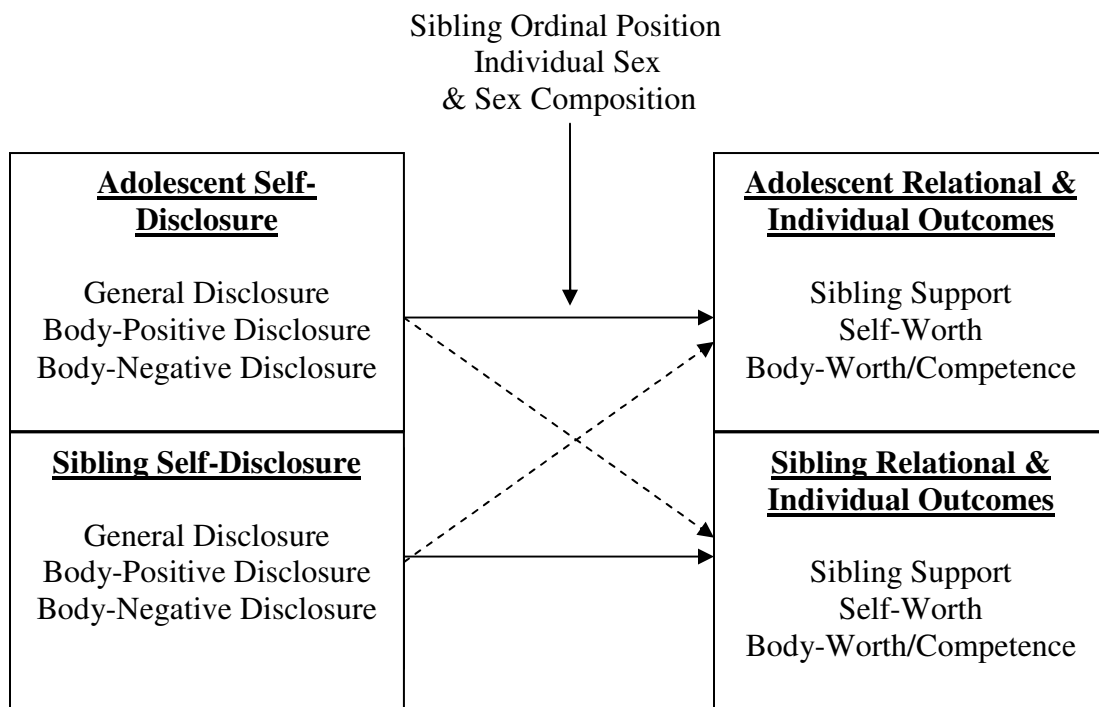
Sibling Ordinal Position
Individual Sex
& Sex Composition

Adolescent Self-Disclosure

General Disclosure
Body-Positive Disclosure
Body-Negative Disclosure

Adolescent Relational & Individual Outcomes

Sibling Support
Self-Worth
Body-Worth/Competence

Sibling Self-Disclosure

General Disclosure
Body-Positive Disclosure
Body-Negative Disclosure

Sibling Relational & Individual Outcomes

Sibling Support
Self-Worth
Body-Worth/Competence